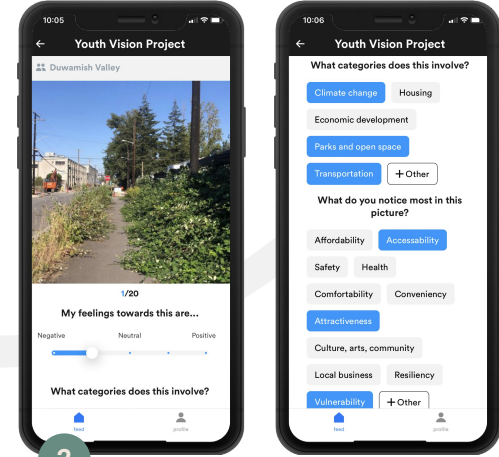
10:05

Youth Vision Project

Duwamish Valley

1/20

My feelings towards this are...

Negative Neutral Positive

What categories does this involve?

feed profile

2

10:06

Youth Vision Project

What categories does this involve?

Climate change Housing

Economic development

Parks and open space

Transportation + Other

What do you notice most in this picture?

Affordability Accessability

Safety Health

Comfortability Conveniency

Attractiveness

Culture, arts, community

Local business Resiliency

Vulnerability + Other

feed profile